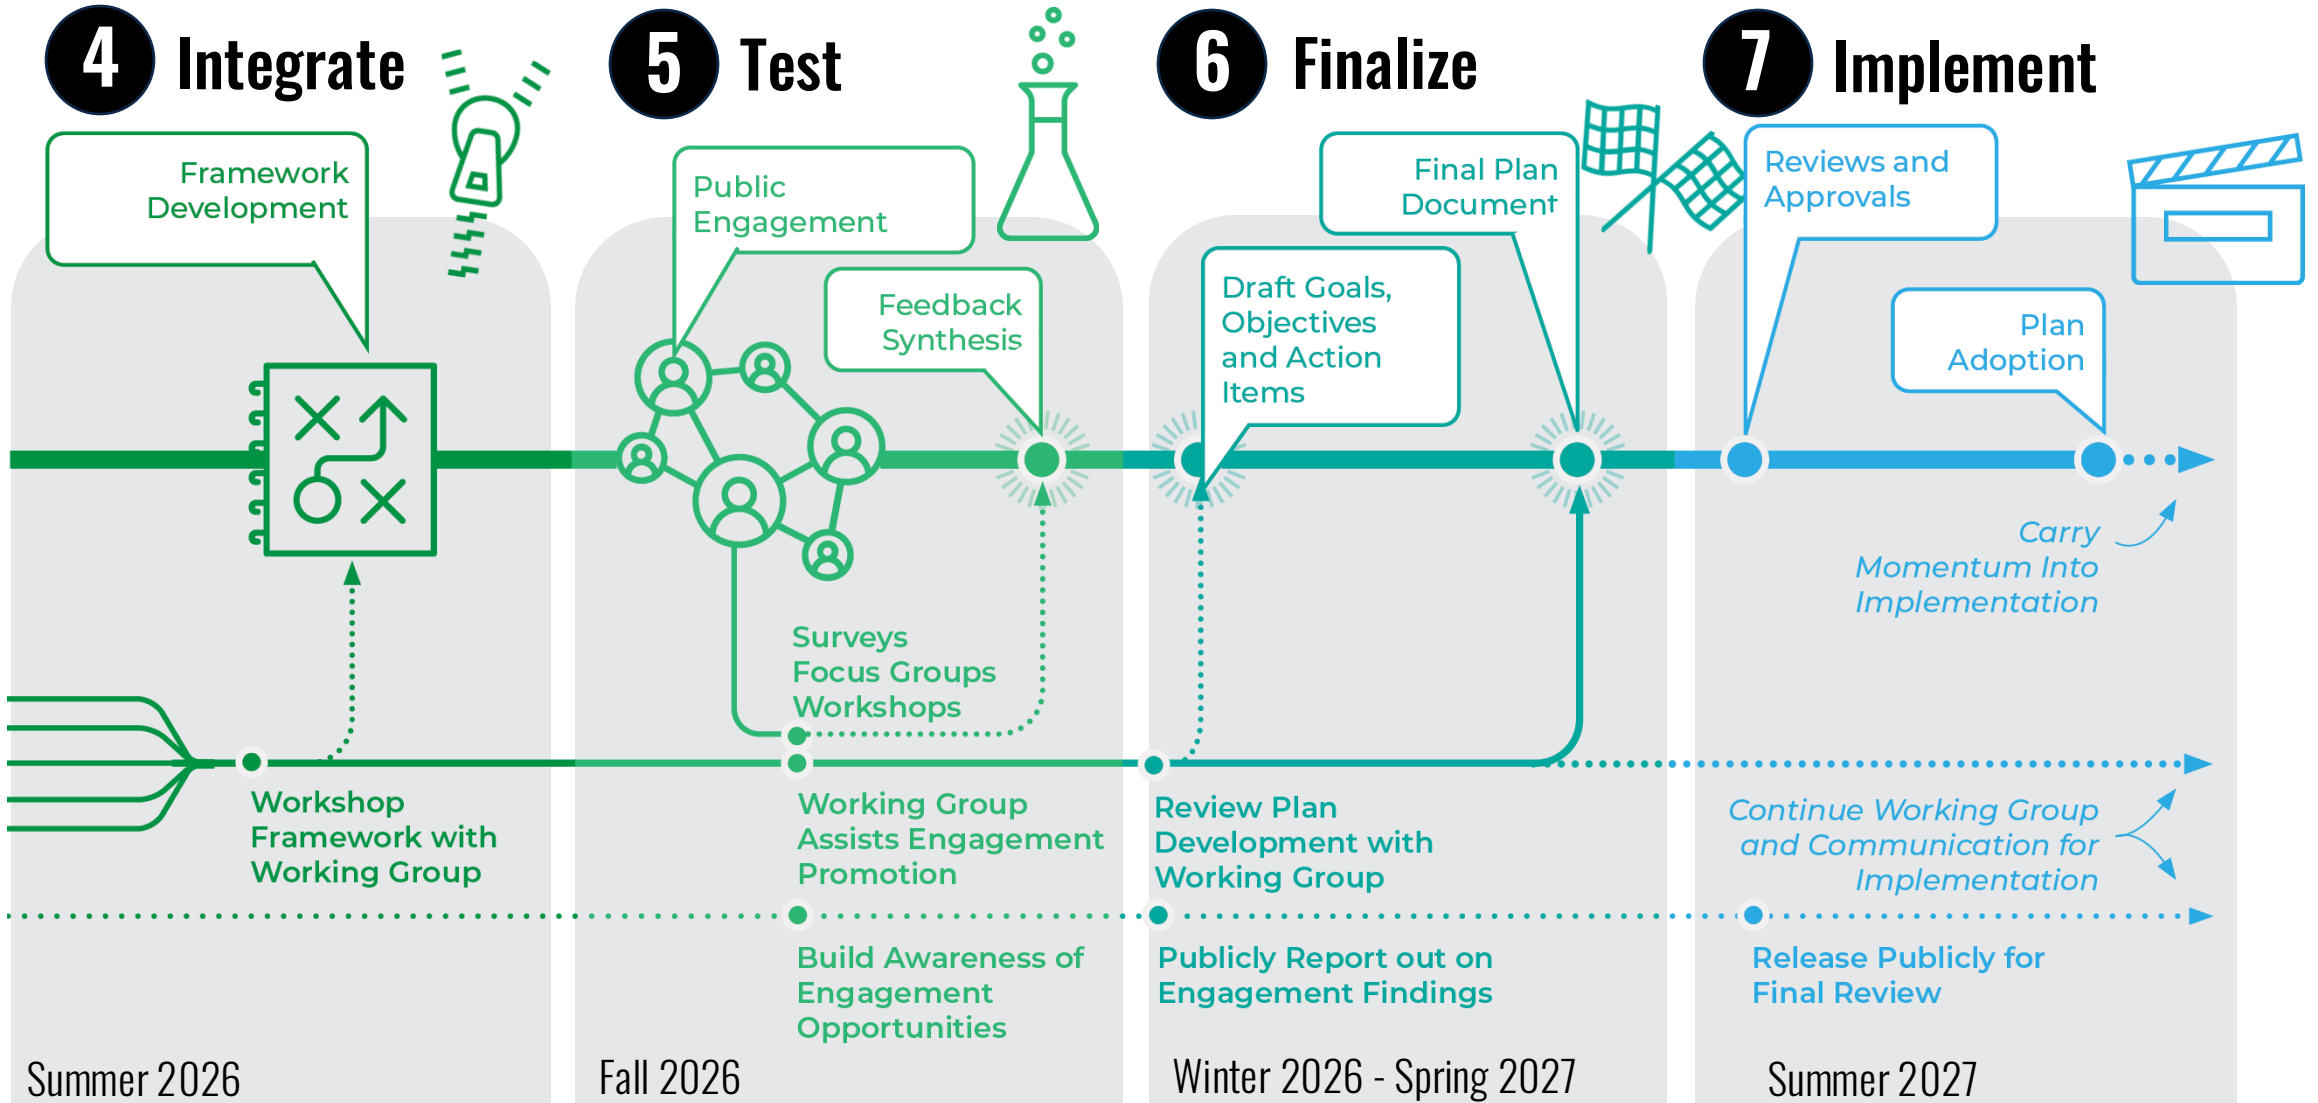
4 Integrate

Framework Development

Workshop Framework with Working Group

Summer 2026

5 Test

Public Engagement

Feedback Synthesis

Surveys
Focus Groups
Workshops

Working Group Assists Engagement Promotion

Build Awareness of Engagement Opportunities

Fall 2026

6 Finalize

Final Plan Document

Draft Goals, Objectives and Action Items

Review Plan Development with Working Group

Publicly Report out on Engagement Findings

Winter 2026 - Spring 2027

7 Implement

Reviews and Approvals

Plan Adoption

Carry Momentum Into Implementation

Continue Working Group and Communication for Implementation

Release Publicly for Final Review

Summer 2027